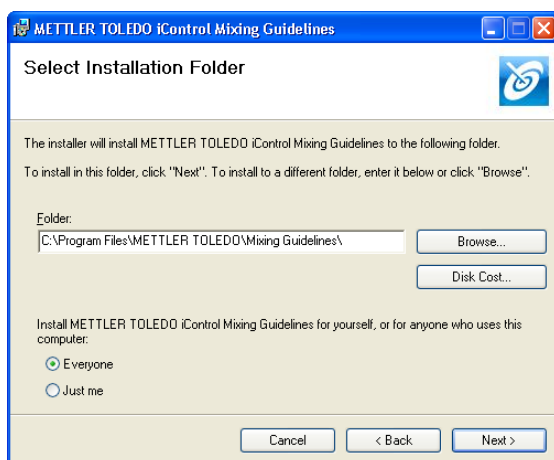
METTLER TOLEDO iControl Mixing Guidelines

Select Installation Folder

The installer will install METTLER TOLEDO iControl Mixing Guidelines to the following folder.

To install in this folder, click "Next". To install to a different folder, enter it below or click "Browse".

Folder:
C:\Program Files\METTLER TOLEDO\Mixing Guidelines\

Browse...

Disk Cost...

Install METTLER TOLEDO iControl Mixing Guidelines for yourself, or for anyone who uses this computer:

Everyone

Just me

Cancel

< Back

Next >